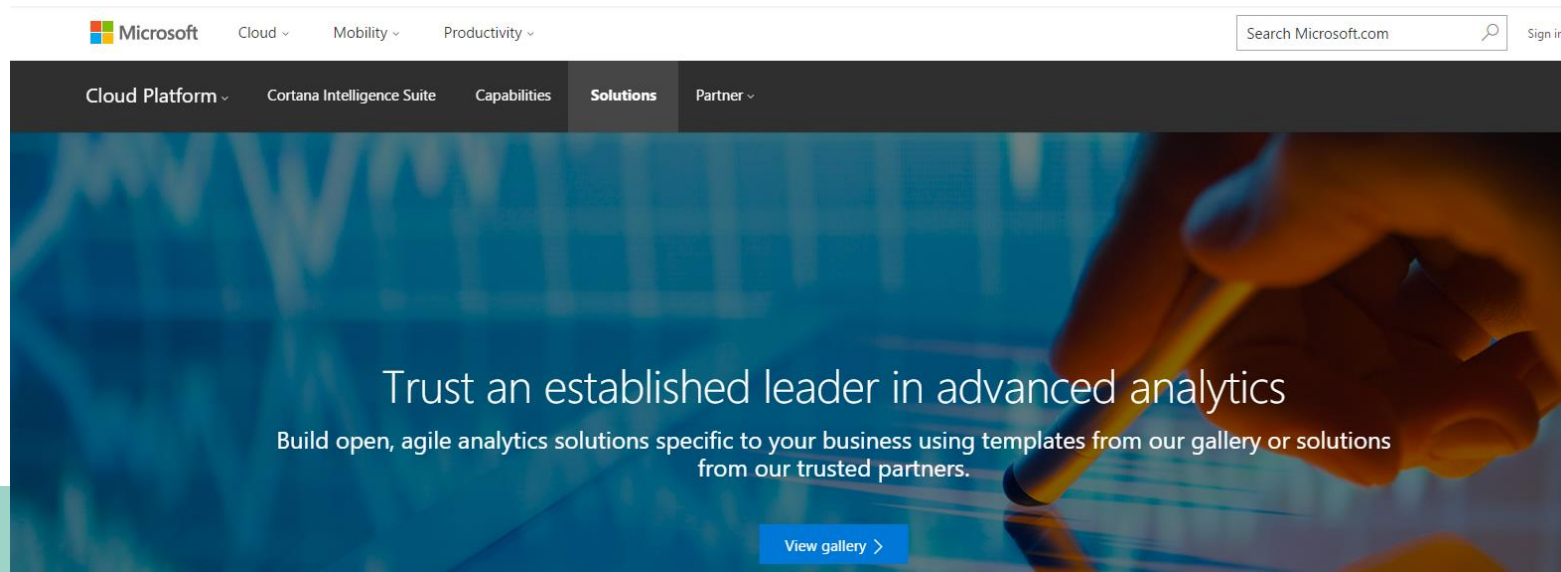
Microsoft Cloud Mobility Productivity

Search Microsoft.com

Sign i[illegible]

Cloud Platform Cortana Intelligence Suite Capabilities Solutions Partner

Trust an established leader in advanced analytics

Build open, agile analytics solutions specific to your business using templates from our gallery or solutions from our trusted partners.

View gallery ›